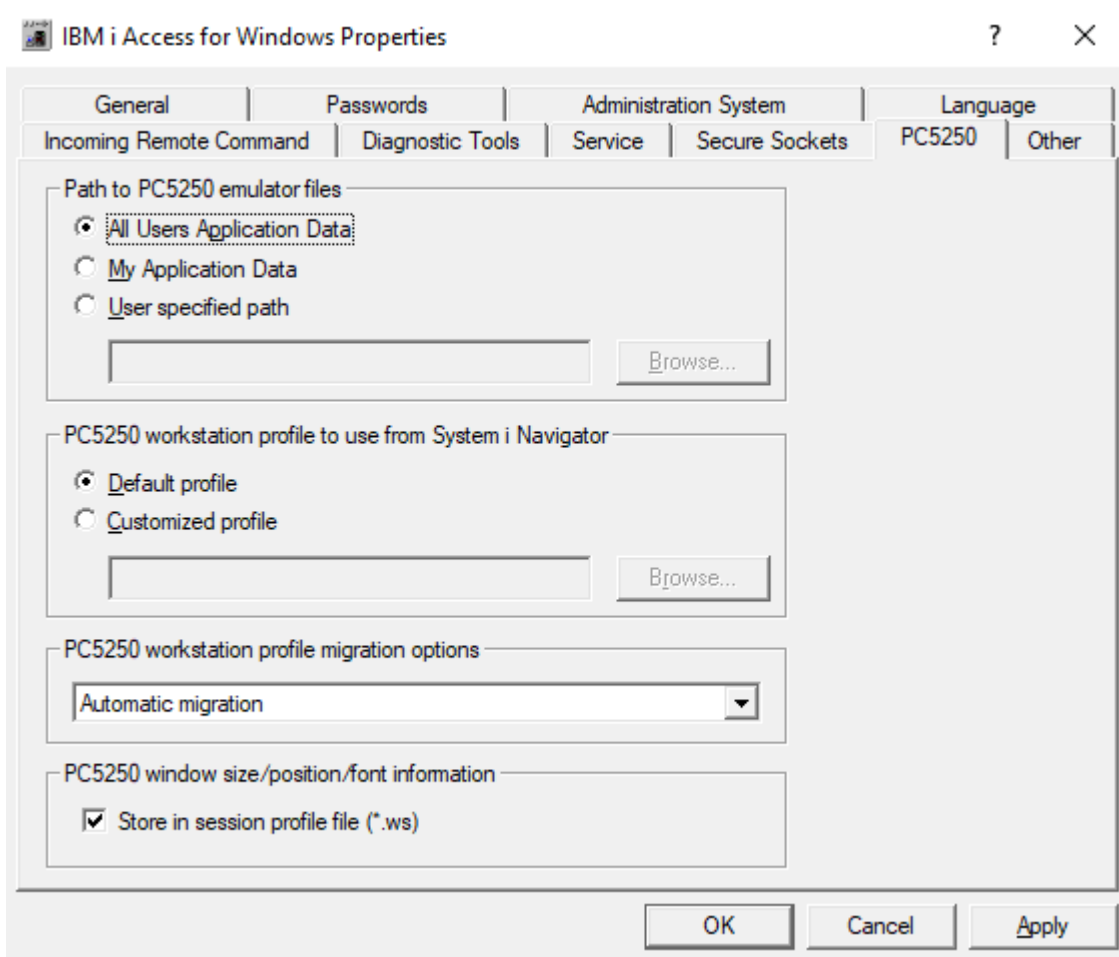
IBM i Access for Windows Properties

?

General | Passwords | Administration System | Language
Incoming Remote Command | Diagnostic Tools | Service | Secure Sockets | PC5250 | Other

Path to PC5250 emulator files

All Users Application Data

My Application Data

User specified path

Browse...

PC5250 workstation profile to use from System i Navigator

Default profile

Customized profile

Browse...

PC5250 workstation profile migration options

Automatic migration

PC5250 window size/position/font information

Store in session profile file (*.ws)

OK

Cancel

Apply